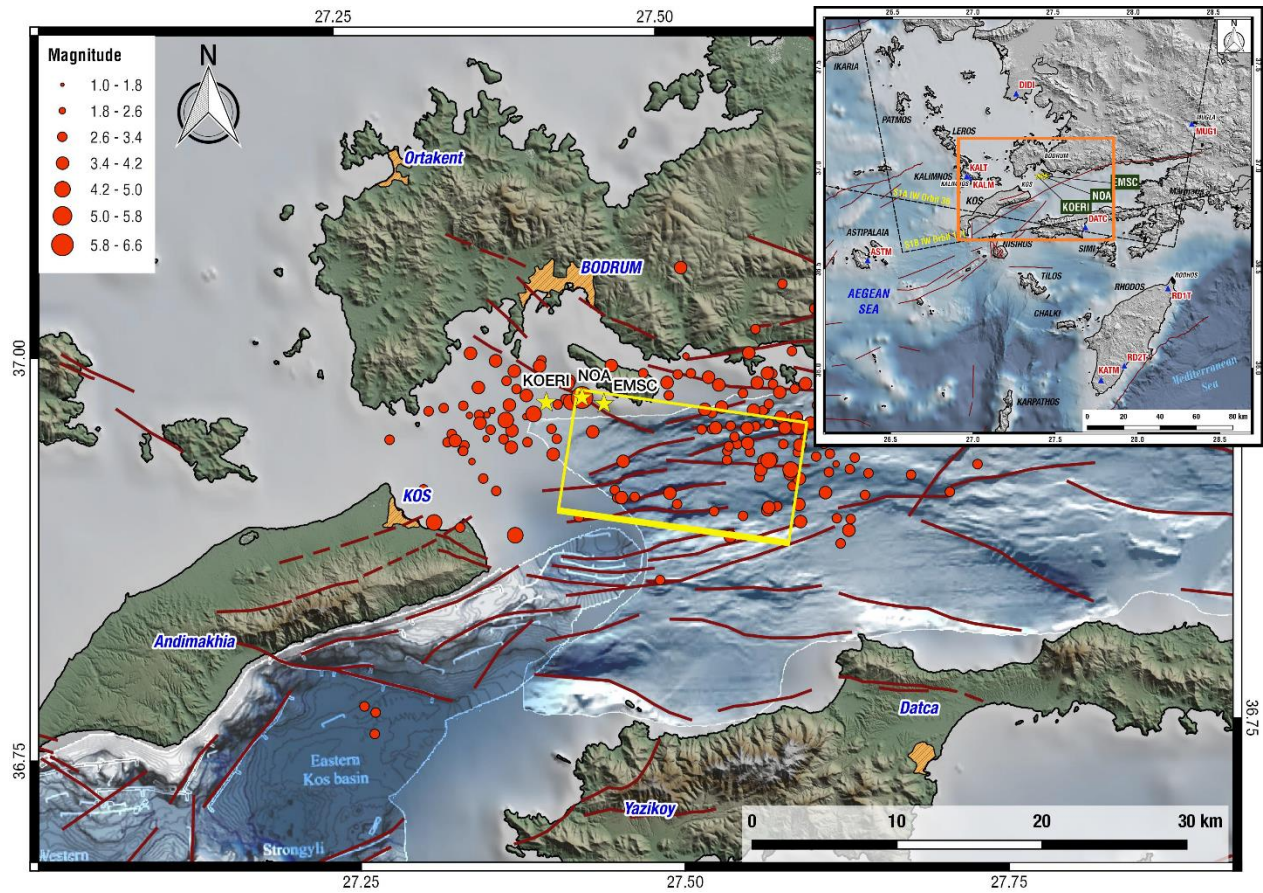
27.25
27.50
Magnitude
1.0 - 1.8
1.8 - 2.6
2.6 - 3.4
3.4 - 4.2
4.2 - 5.0
5.0 - 5.8
5.8 - 6.6
N
Ortakent
BODRUM
37.00
KOERI
NOA
EMSC
KOS
Andimakhia
Datca
Eastern Kos basin
Yazikoy
Strongyli
Western
36.75
36.75
0
10
20
30 km
27.25
27.50
27.75
IKARIA
PATMOS
LEROS
DIDI
MUG1
MUGLA
KALIMNOS
KALT
KALM
BODRUM
KOS
EMSC
NOA
KOERI
DATC
ASTIPALAIA
ASTM
NISIROS
SIMI
TILOS
RHODOS
RD1T
AEGEAN SEA
CHALKI
RD2T
KATM
KARPATHOS
Mediterranean Sea
0
20
40
60
80 km
26.5
27.0
27.5
28.0
28.5
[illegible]